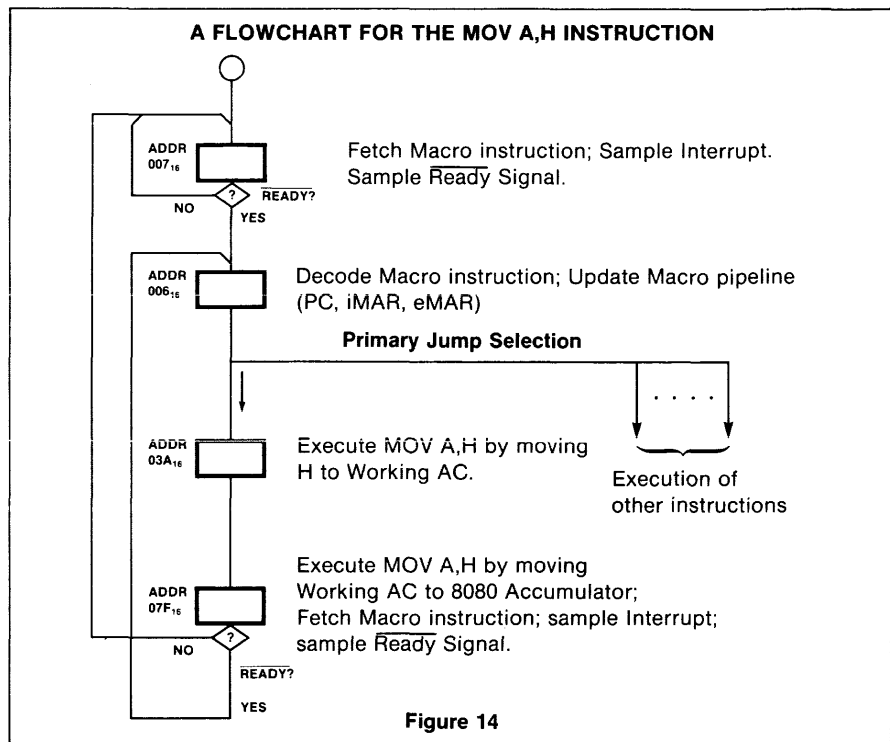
A FLOWCHART FOR THE MOV A,H INSTRUCTION

ADDR $007_{16}$

Fetch Macro instruction; Sample Interrupt. Sample $\overline{\text{Ready}}$ Signal.

?

$\overline{\text{READY}}$?

NO

YES

ADDR $006_{16}$

Decode Macro instruction; Update Macro pipeline (PC, iMAR, eMAR)

Primary Jump Selection

. . . .

ADDR $03A_{16}$

Execute MOV A,H by moving H to Working AC.

Execution of other instructions

ADDR $07F_{16}$

Execute MOV A,H by moving Working AC to 8080 Accumulator; Fetch Macro instruction; sample Interrupt; sample $\overline{\text{Ready}}$ Signal.

?

NO

$\overline{\text{READY}}$?

YES

Figure 14